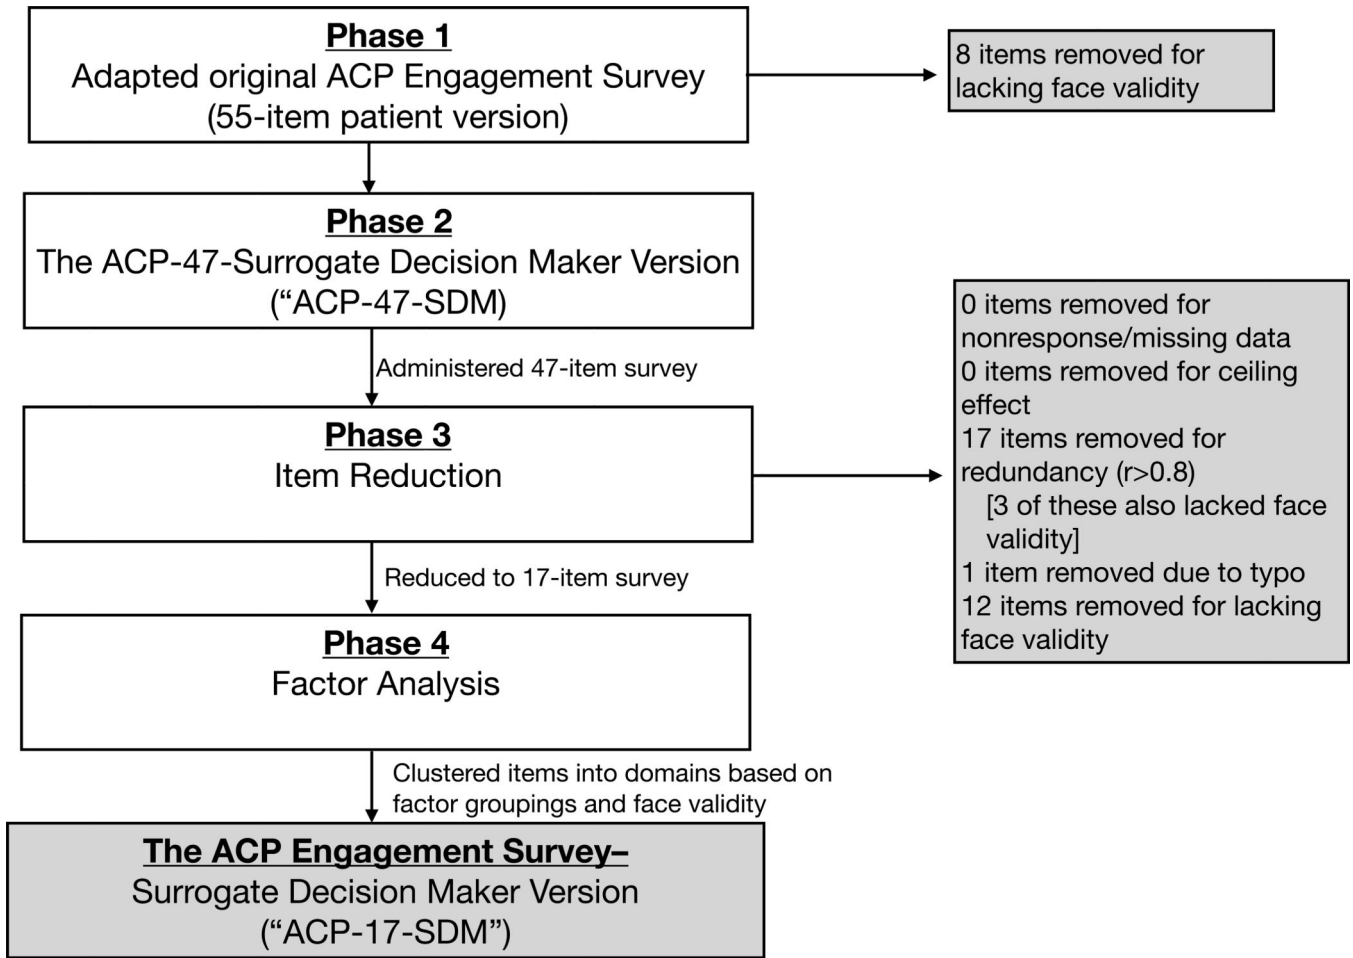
**Phase 1**
Adapted original ACP Engagement Survey (55-item patient version)

8 items removed for lacking face validity

**Phase 2**
The ACP-47-Surrogate Decision Maker Version ("ACP-47-SDM)

Administered 47-item survey

**Phase 3**
Item Reduction

0 items removed for nonresponse/missing data
0 items removed for ceiling effect
17 items removed for redundancy (r>0.8)
[3 of these also lacked face validity]
1 item removed due to typo
12 items removed for lacking face validity

Reduced to 17-item survey

**Phase 4**
Factor Analysis

Clustered items into domains based on factor groupings and face validity

**The ACP Engagement Survey–**
Surrogate Decision Maker Version ("ACP-17-SDM")